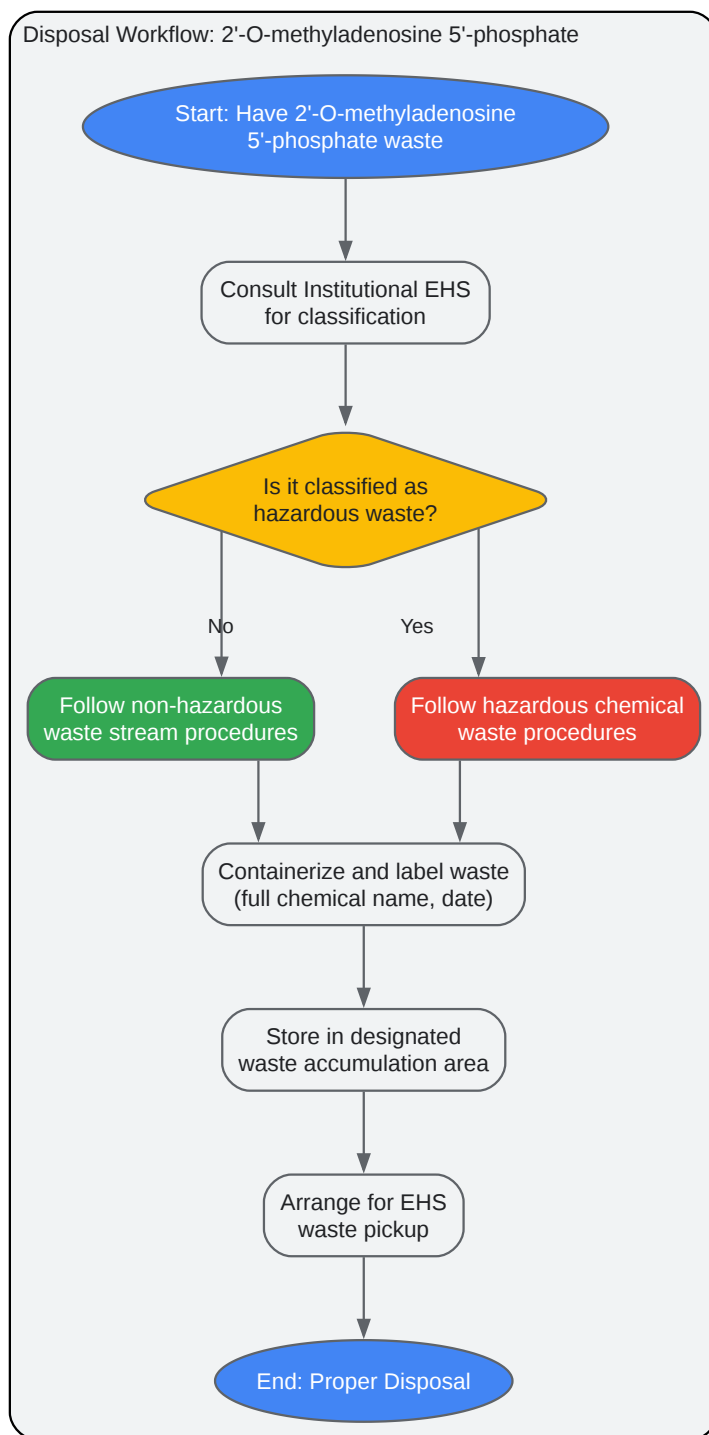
Disposal Workflow: 2'-O-methyladenosine 5'-phosphate

Start: Have 2'-O-methyladenosine 5'-phosphate waste

Consult Institutional EHS for classification

Is it classified as hazardous waste?

No

Yes

Follow non-hazardous waste stream procedures

Follow hazardous chemical waste procedures

Containerize and label waste (full chemical name, date)

Store in designated waste accumulation area

Arrange for EHS waste pickup

End: Proper Disposal